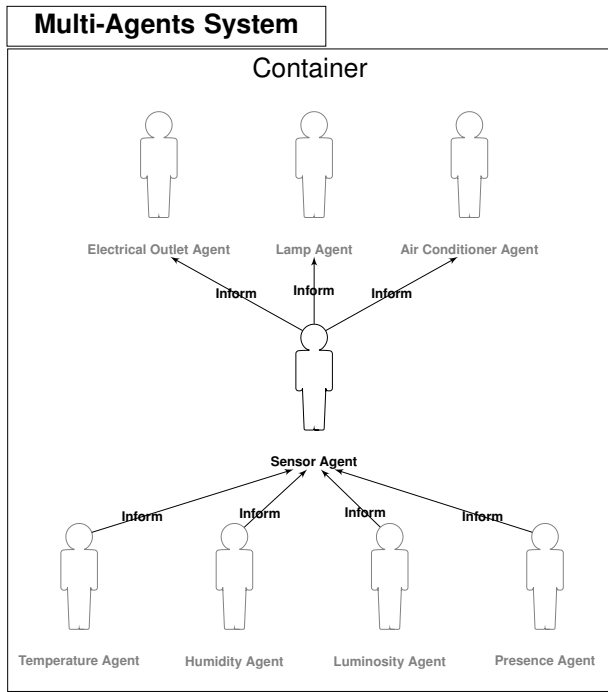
Multi-Agents System

Container

Electrical Outlet Agent

Lamp Agent

Air Conditioner Agent

Inform

Inform

Inform

Sensor Agent

Inform

Inform

Inform

Inform

Temperature Agent

Humidity Agent

Luminosity Agent

Presence Agent